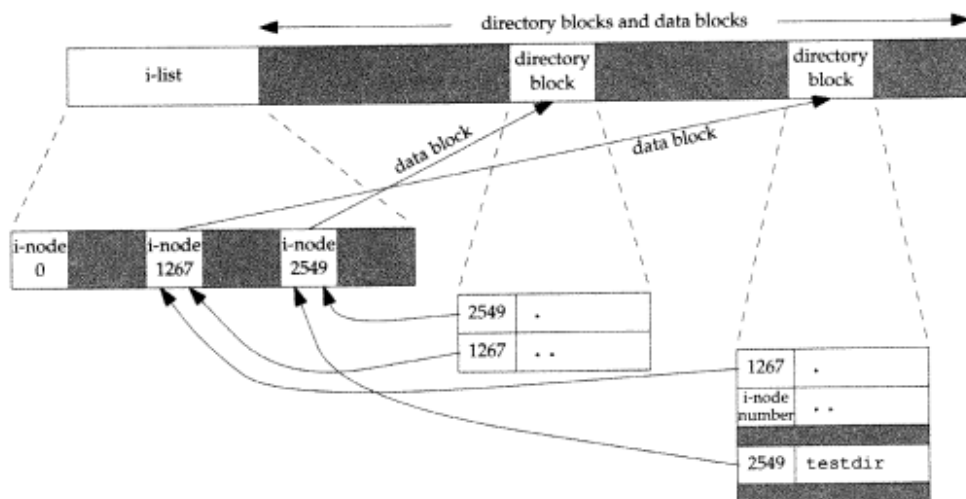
directory blocks and data blocks

i-list

directory block

directory block

data block

data block

i-node 0

i-node 1267

i-node 2549

| 2549 | . |
|---|---|
| 1267 | .. |

| 1267 | . |
|---|---|
| i-node number | .. |
| 2549 | testdir |